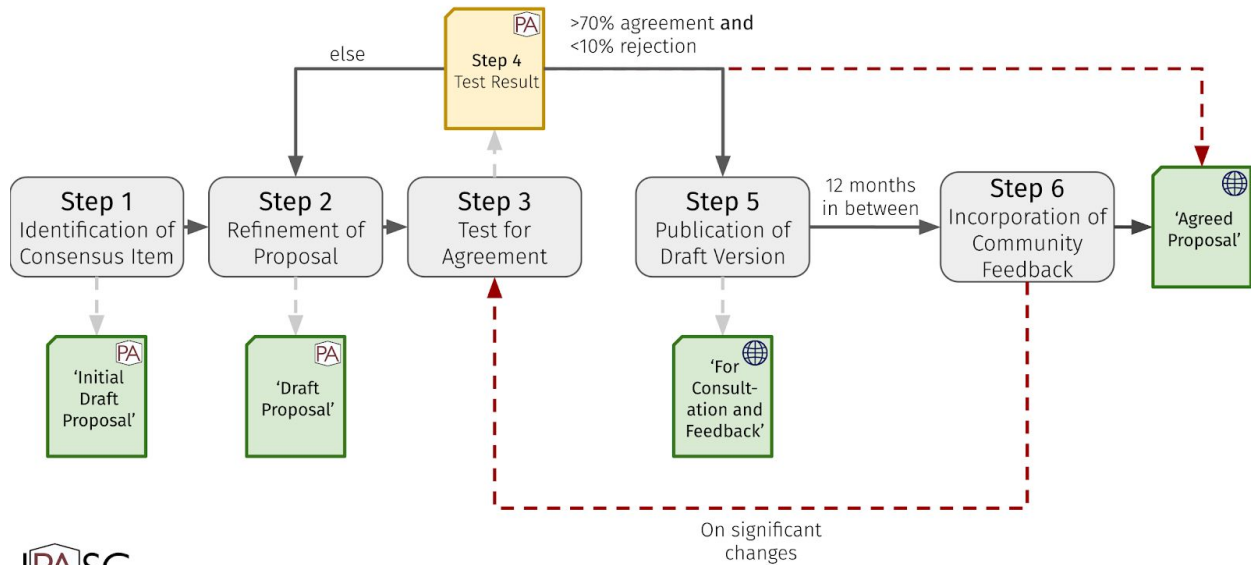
PA
Step 4
Test Result

>70% agreement and <10% rejection

else

Step 1
Identification of Consensus Item

Step 2
Refinement of Proposal

Step 3
Test for Agreement

Step 5
Publication of Draft Version

12 months in between

Step 6
Incorporation of Community Feedback

'Agreed Proposal'

PA
'Initial Draft Proposal'

PA
'Draft Proposal'

'For Consultation and Feedback'

On significant changes

PASC